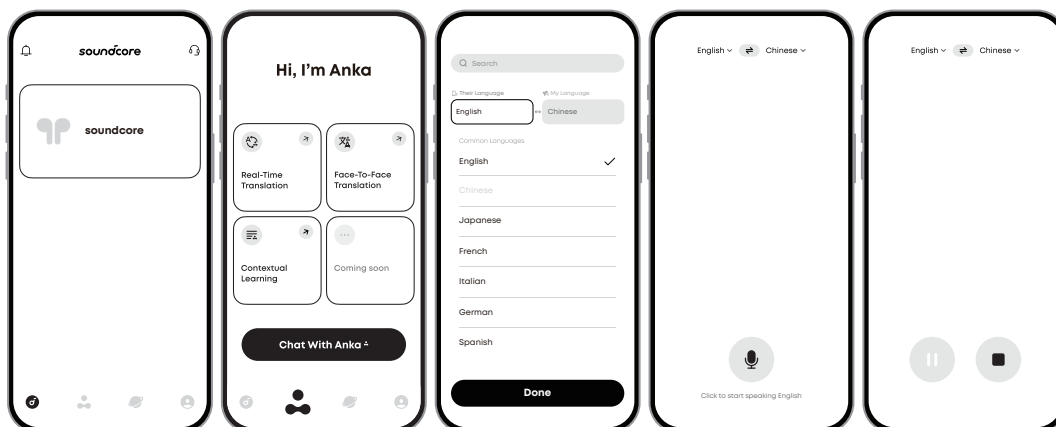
soundcore

soundcore

Hi, I'm Anka

Real-Time Translation

Face-To-Face Translation

Contextual Learning

Coming soon

Chat With Anka

Search

Their Language

My Language

English

Chinese

Common Languages

English

Chinese

Japanese

French

Italian

German

Spanish

Done

English

Chinese

Click to start speaking English

English

Chinese